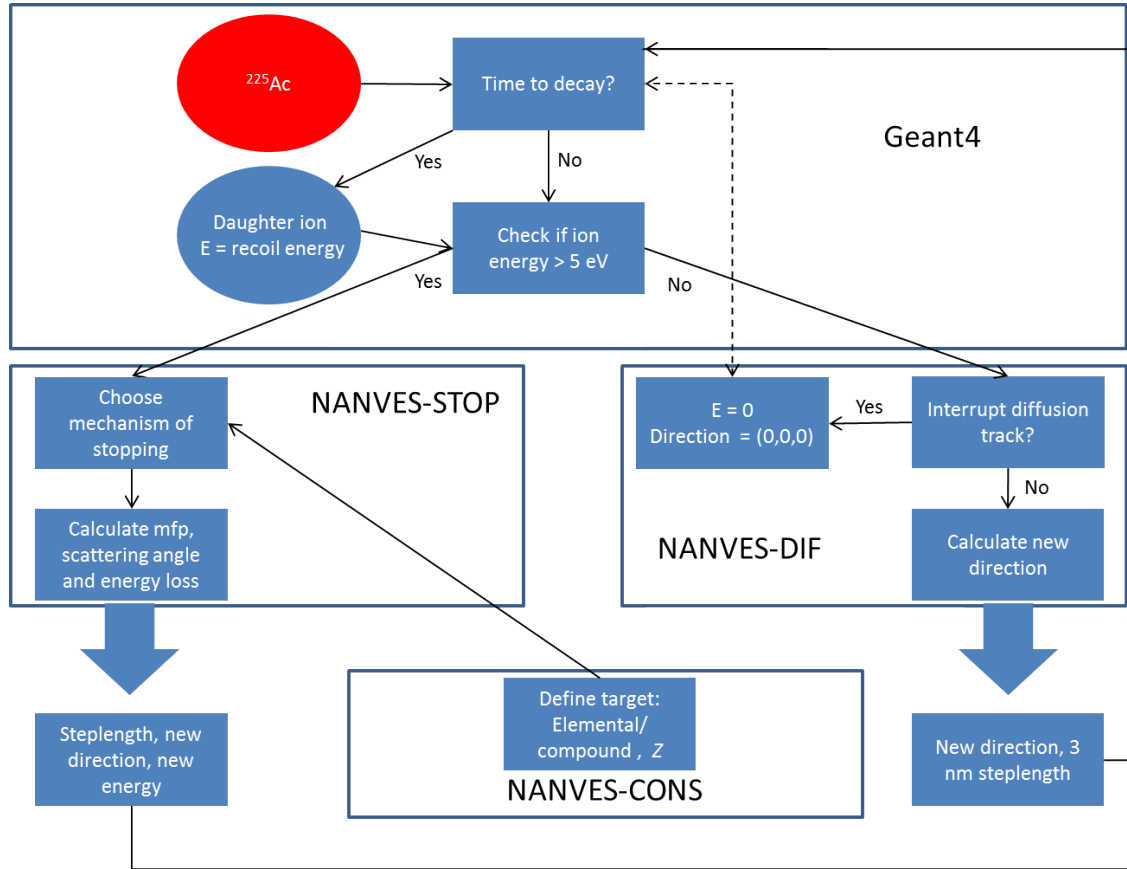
$^{225}$Ac

Time to decay?

Geant4

Yes

No

Daughter ion
E = recoil energy

Check if ion energy > 5 eV

Yes

No

Choose mechanism of stopping

NANVES-STOP

Calculate mfp, scattering angle and energy loss

E = 0
Direction = (0,0,0)

Yes

Interrupt diffusion track?

No

NANVES-DIF

Calculate new direction

Steplength, new direction, new energy

Define target: Elemental/ compound , $Z$

NANVES-CONS

New direction, 3 nm steplength